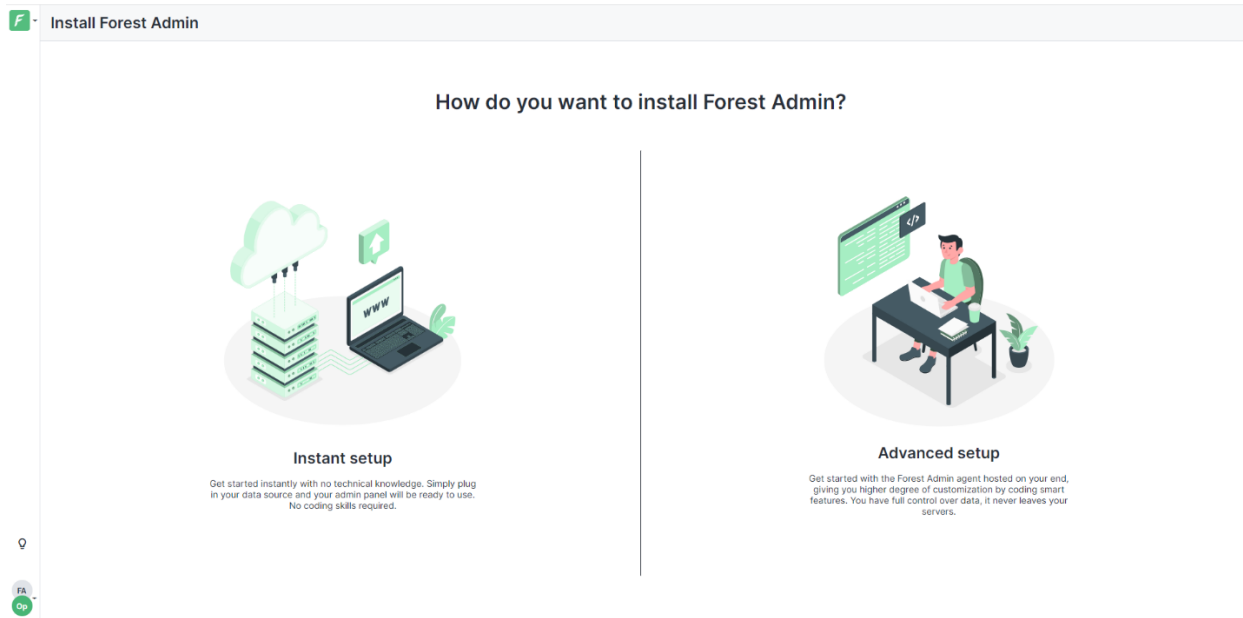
F

Install Forest Admin

How do you want to install Forest Admin?

www

Instant setup

Get started instantly with no technical knowledge. Simply plug in your data source and your admin panel will be ready to use. No coding skills required.

</>

Advanced setup

Get started with the Forest Admin agent hosted on your end, giving you higher degree of customization by coding smart features. You have full control over data, it never leaves your servers.

FA
Op